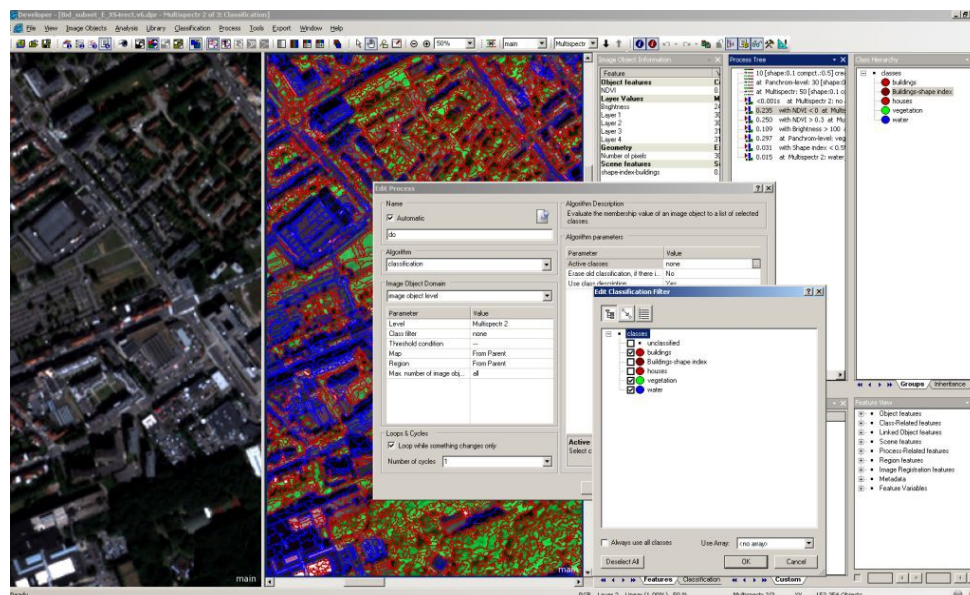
Developer - [Bd_subset_f_X54rect.vk.dpr - Multispectr 2 of 3: Classification]

File View Image Objects Analysis Library Classification Process Tools Export Window Help

50% main Multispectr

Image Object Information

| Feature | V |
|---|---|
| Object features | O |
| NDVI | 0 |
| Layer Values | |
| Brightness | 2 |
| Layer 1 | 3 |
| Layer 2 | 2 |
| Layer 3 | 3 |
| Layer 4 | 3 |
| Geometry | E |
| Number of pixels | 3 |
| Scene features | S |
| shape-index-buildings | 0 |

Process Tree

10 [shape:0.1 compct.:0.5] cre
at Panchron-level: 30 [shape:0
at Multispectr: 50 [shape:0.1 c
<0.001s at Multispectr 2: no
0.235 with NDVI < 0 at Multi
0.250 with NDVI > 0.3 at Mu
0.109 with Brightness > 100
0.297 at Panchron-level: veg
0.031 with Shape index < 0.5
0.015 at Multispectr 2: water

Class Hierarchy

classes
buildings
Buildings-shape index
houses
vegetation
water

Groups Inheritance

Edit Process

Name
Automatic
do

Algorithm Description
Evaluate the membership value of an image object to a list of selected classes.

Algorithm
classification

Algorithm parameters

| Parameter | Value |
|---|---|
| Active classes | none |
| Erase old classification, if there i... | No |
| Use class description | Yes |

Image Object Domain
image object level

| Parameter | Value |
|---|---|
| Level | Multispectr 2 |
| Class filter | none |
| Threshold condition | --- |
| Map | From Parent |
| Region | From Parent |
| Max. number of image obj... | all |

Loops & Cycles
Loop while something changes only
Number of cycles 1

Active
Select c

Edit Classification Filter

classes
unclassified
buildings
Buildings-shape index
houses
vegetation
water

Always use all classes
Use Array: <no array>
Deselect All
OK
Cancel

Feature View

Object features
Class-Related features
Linked Object features
Scene features
Process-Related features
Region features
Image Registration features
Metadata
Feature Variables

main
main

Features Classification
Custom

Ready